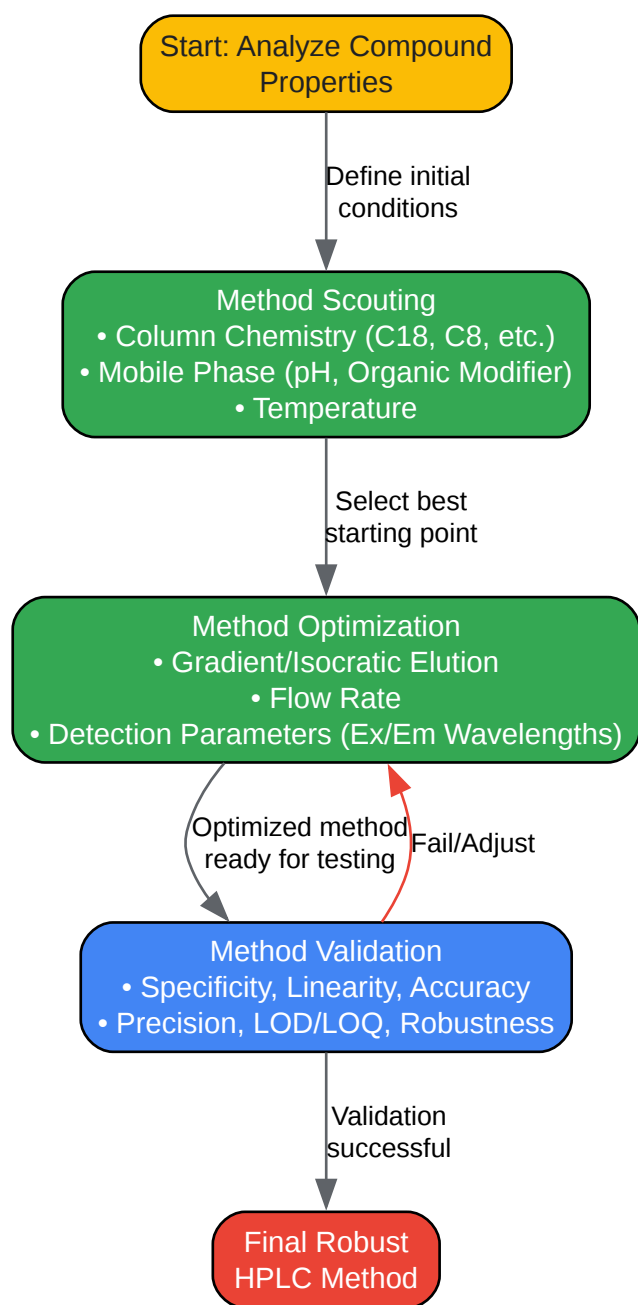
Start: Analyze Compound Properties

Define initial conditions

Method Scouting
• Column Chemistry (C18, C8, etc.)
• Mobile Phase (pH, Organic Modifier)
• Temperature

Select best starting point

Method Optimization
• Gradient/Isocratic Elution
• Flow Rate
• Detection Parameters (Ex/Em Wavelengths)

Optimized method ready for testing

Fail/Adjust

Method Validation
• Specificity, Linearity, Accuracy
• Precision, LOD/LOQ, Robustness

Validation successful

Final Robust HPLC Method